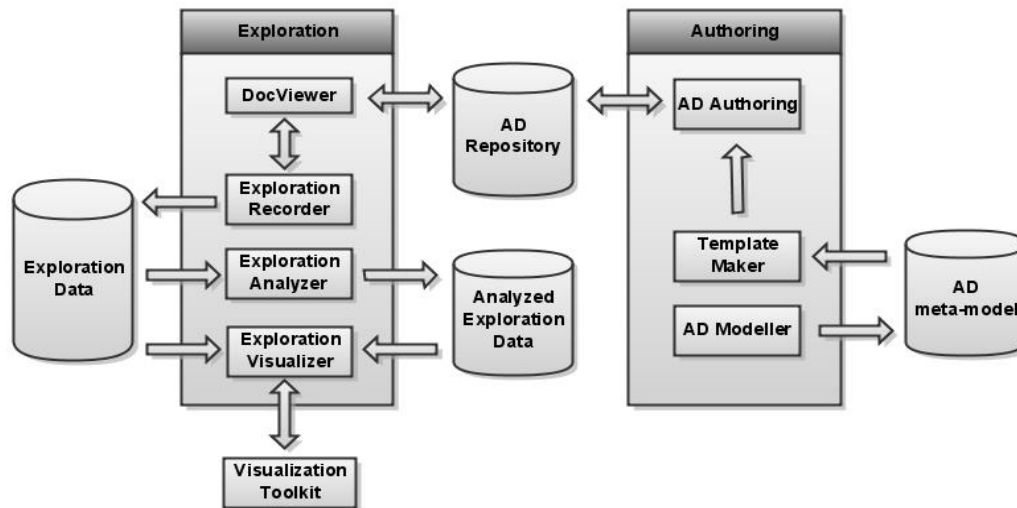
Exploration

DocViewer

Exploration Recorder

Exploration Analyzer

Exploration Visualizer

Visualization Toolkit

Exploration Data

AD Repository

Analyzed Exploration Data

Authoring

AD Authoring

Template Maker

AD Modeller

AD meta-model